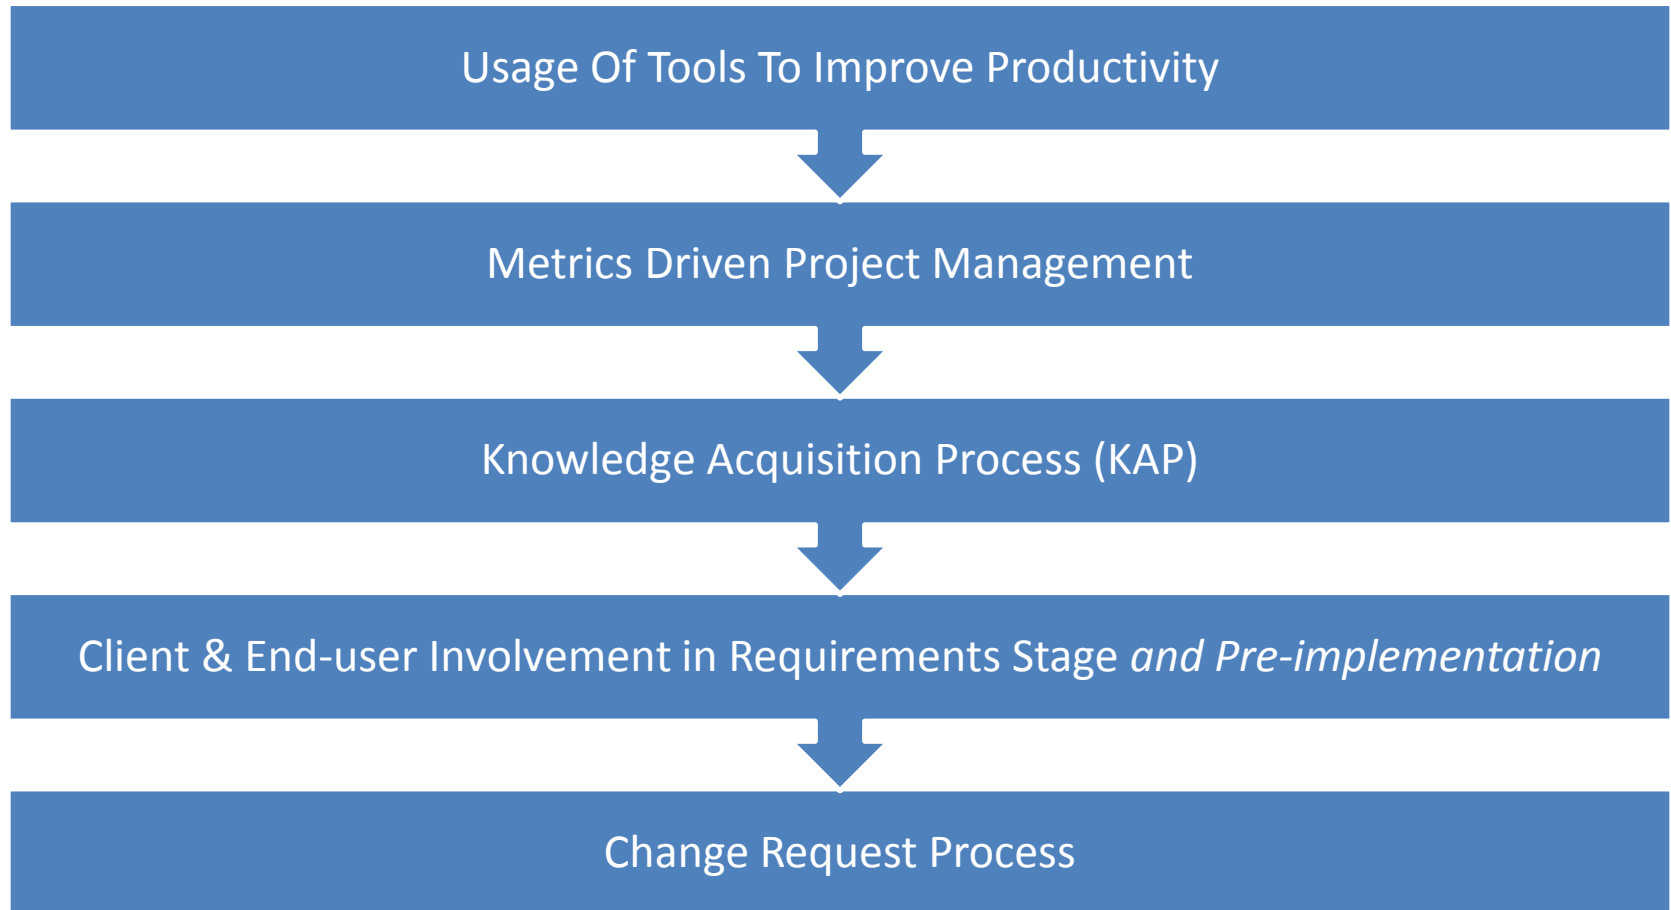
Usage Of Tools To Improve Productivity

Metrics Driven Project Management

Knowledge Acquisition Process (KAP)

Client & End-user Involvement in Requirements Stage *and Pre-implementation*

Change Request Process